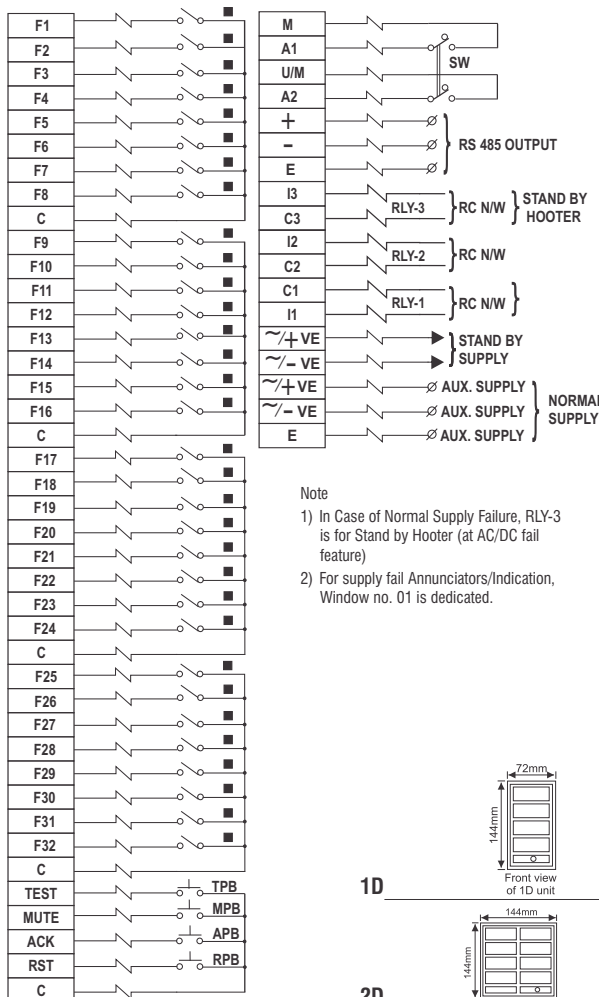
F1
F2
F3
F4
F5
F6
F7
F8
C
F9
F10
F11
F12
F13
F14
F15
F16
C
F17
F18
F19
F20
F21
F22
F23
F24
C
F25
F26
F27
F28
F29
F30
F31
F32
C
TEST
MUTE
ACK
RST
C

TPB
MPB
APB
RPB

M
A1
U/M
A2
+
–
E
I3
C3
I2
C2
C1
I1
~/+ VE
~/– VE
~/+ VE
~/– VE
E

SW
RS 485 OUTPUT
RLY-3
RC N/W
STAND BY HOOTER
RLY-2
RC N/W
RLY-1
RC N/W
STAND BY SUPPLY
AUX. SUPPLY
AUX. SUPPLY
AUX. SUPPLY
NORMAL SUPPLY

Note

1) In Case of Normal Supply Failure, RLY-3 is for Stand by Hooter (at AC/DC fail feature)

2) For supply fail Annunciators/Indication, Window no. 01 is dedicated.

72mm
144mm
Front view of 1D unit
1D

144mm
144mm
2D